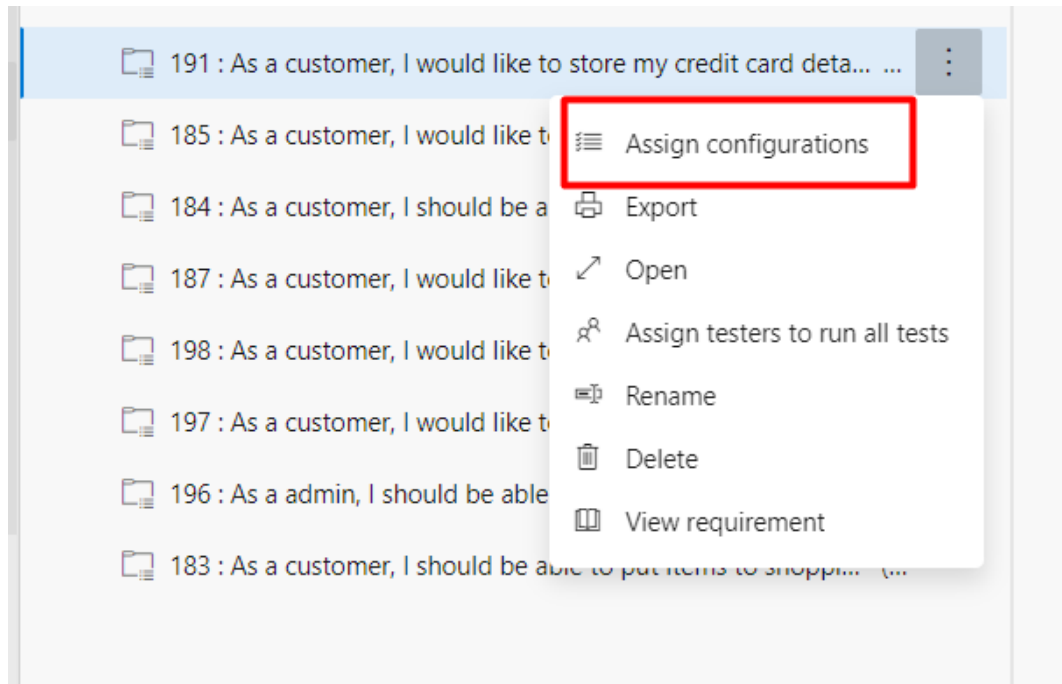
191 : As a customer, I would like to store my credit card deta... ...

185 : As a customer, I would like t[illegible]

184 : As a customer, I should be a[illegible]

187 : As a customer, I would like t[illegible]

198 : As a customer, I would like t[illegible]

197 : As a customer, I would like t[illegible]

196 : As a admin, I should be able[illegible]

183 : As a customer, I should be able to put items to shoppi... (...

Assign configurations

Export

Open

Assign testers to run all tests

Rename

Delete

View requirement